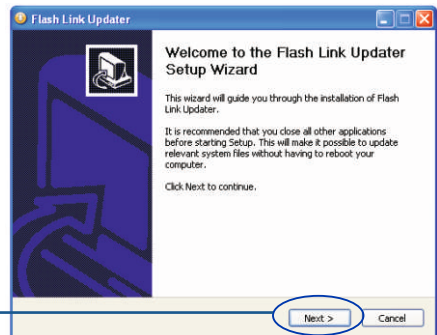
Flash Link Updater

Welcome to the Flash Link Updater Setup Wizard

This wizard will guide you through the installation of Flash Link Updater.

It is recommended that you close all other applications before starting Setup. This will make it possible to update relevant system files without having to reboot your computer.

Click Next to continue.

Next >

Cancel